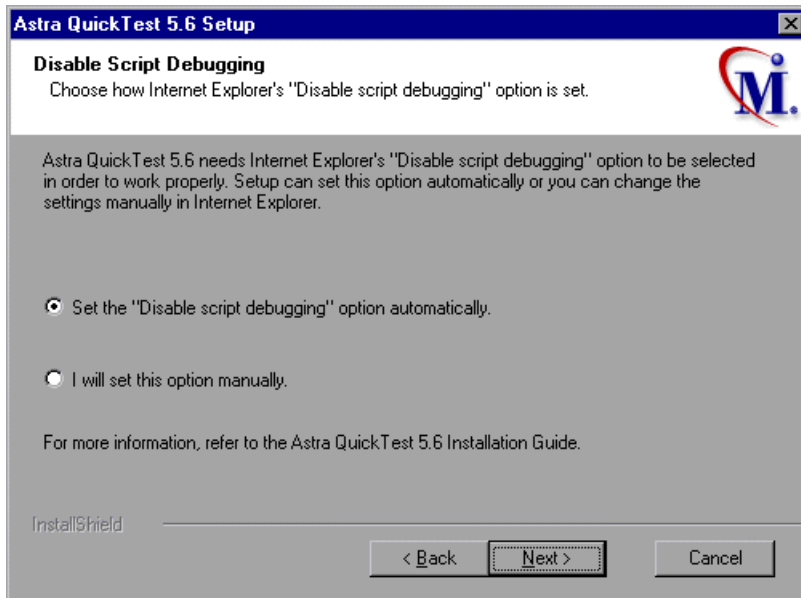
Astra QuickTest 5.6 Setup

Disable Script Debugging
Choose how Internet Explorer's "Disable script debugging" option is set.

M.

Astra QuickTest 5.6 needs Internet Explorer's "Disable script debugging" option to be selected in order to work properly. Setup can set this option automatically or you can change the settings manually in Internet Explorer.

Set the "Disable script debugging" option automatically.

I will set this option manually.

For more information, refer to the Astra QuickTest 5.6 Installation Guide.

InstallShield

< Back

Next >

Cancel